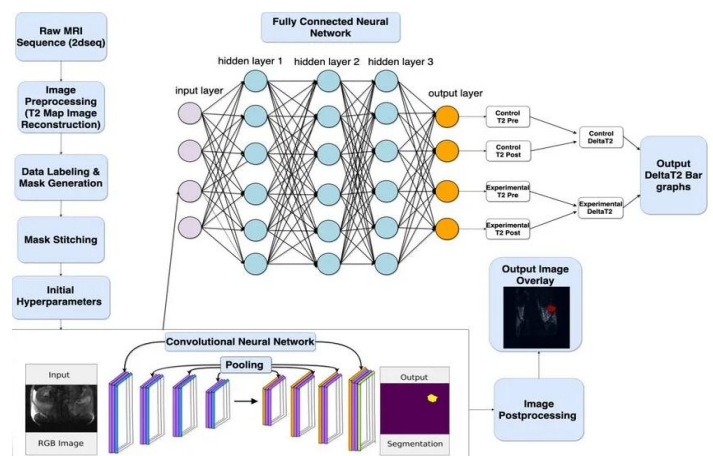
Raw MRI Sequence (2dseq)

Image Preprocessing (T2 Map Image Reconstruction)

Data Labeling & Mask Generation

Mask Stitching

Initial Hyperparameters

Fully Connected Neural Network

input layer

hidden layer 1

hidden layer 2

hidden layer 3

output layer

Control T2 Pre

Control T2 Post

Experimental T2 Pre

Experimental T2 Post

Control DeltaT2

Experimental DeltaT2

Output DeltaT2 Bar graphs

Output Image Overlay

Convolutional Neural Network

Pooling

Input

RGB Image

Output

Segmentation

Image Postprocessing